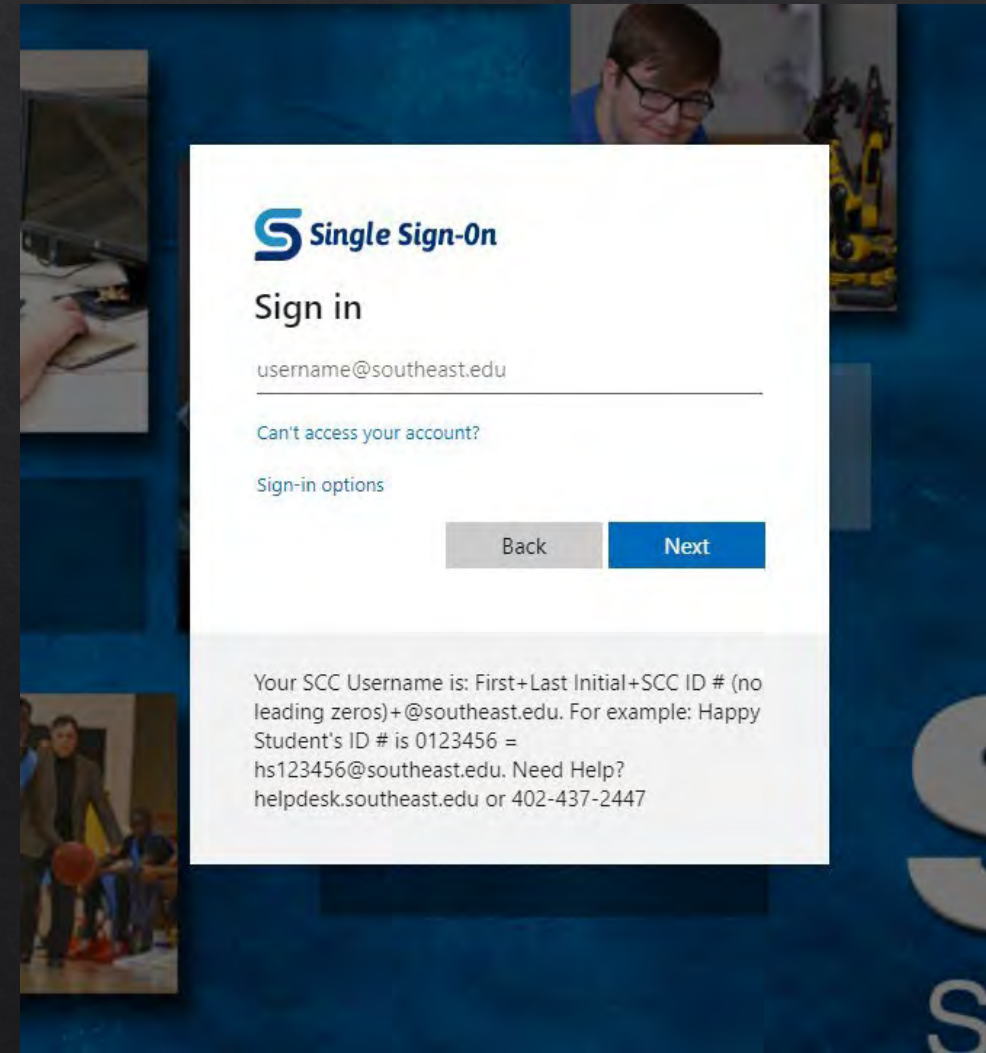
Single Sign-On

Sign in

username@southeast.edu

Can't access your account?

Sign-in options

Back Next

Your SCC Username is: First+Last Initial+SCC ID # (no leading zeros)+@southeast.edu. For example: Happy Student's ID # is 0123456 = hs123456@southeast.edu. Need Help? helpdesk.southeast.edu or 402-437-2447

S